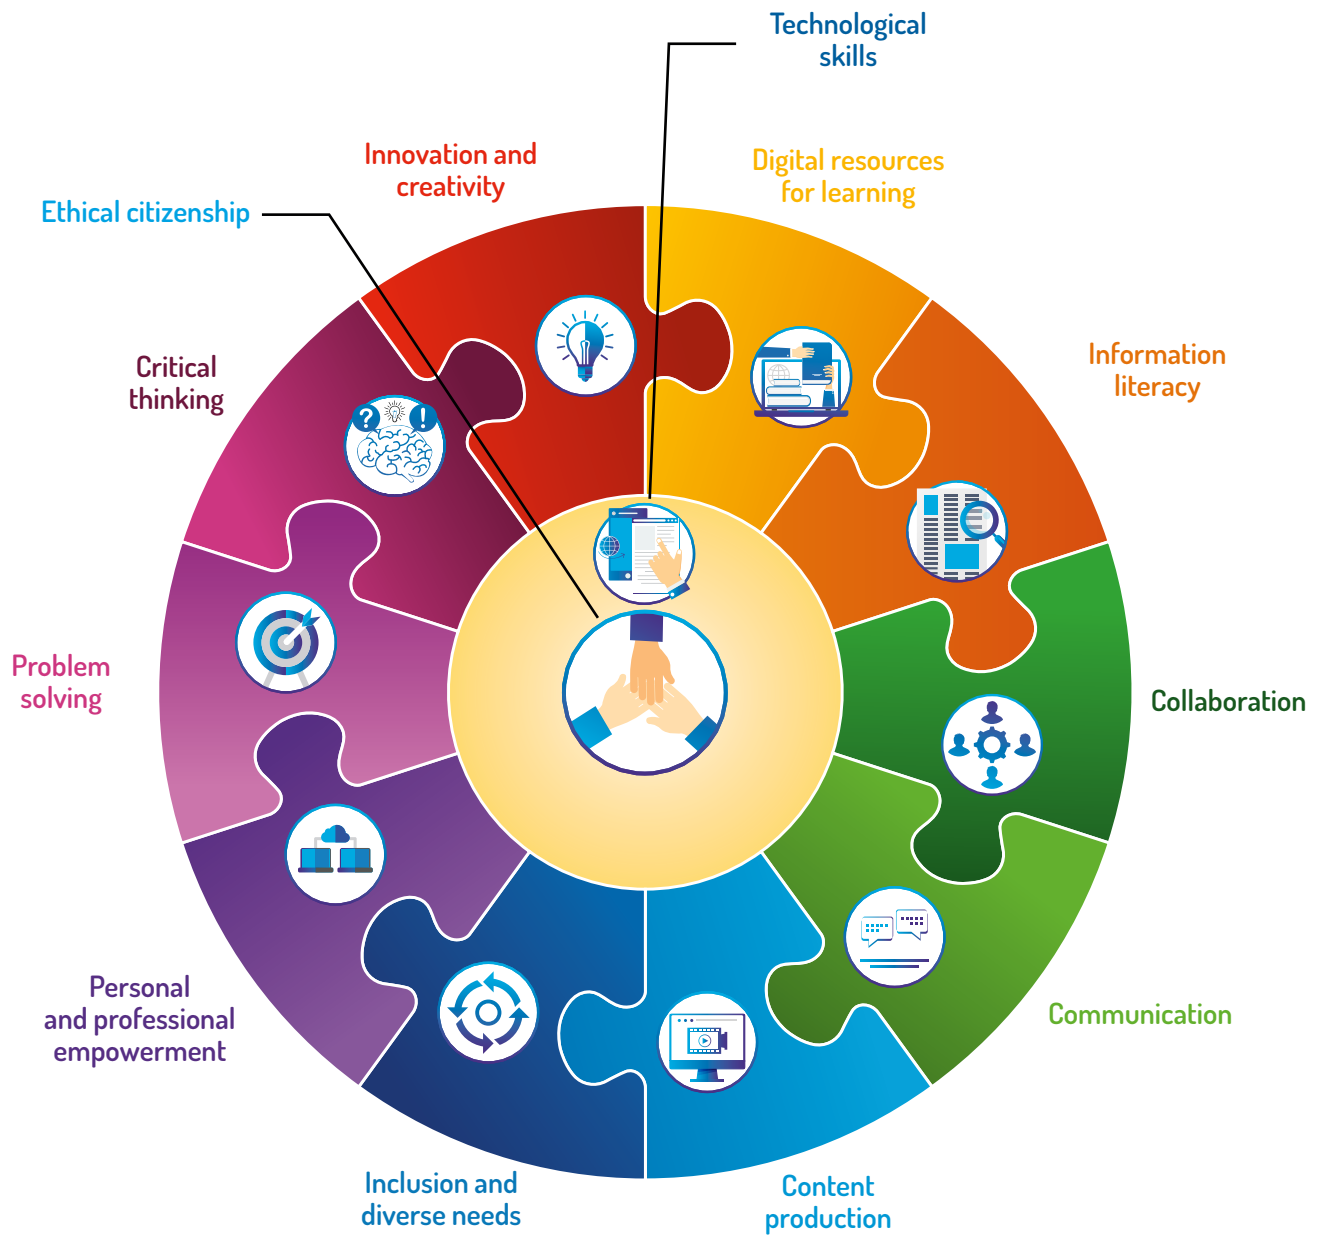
Technological skills

Innovation and creativity

Digital resources for learning

Ethical citizenship

Information literacy

Critical thinking

Collaboration

Problem solving

Communication

Personal and professional empowerment

Inclusion and diverse needs

Content production